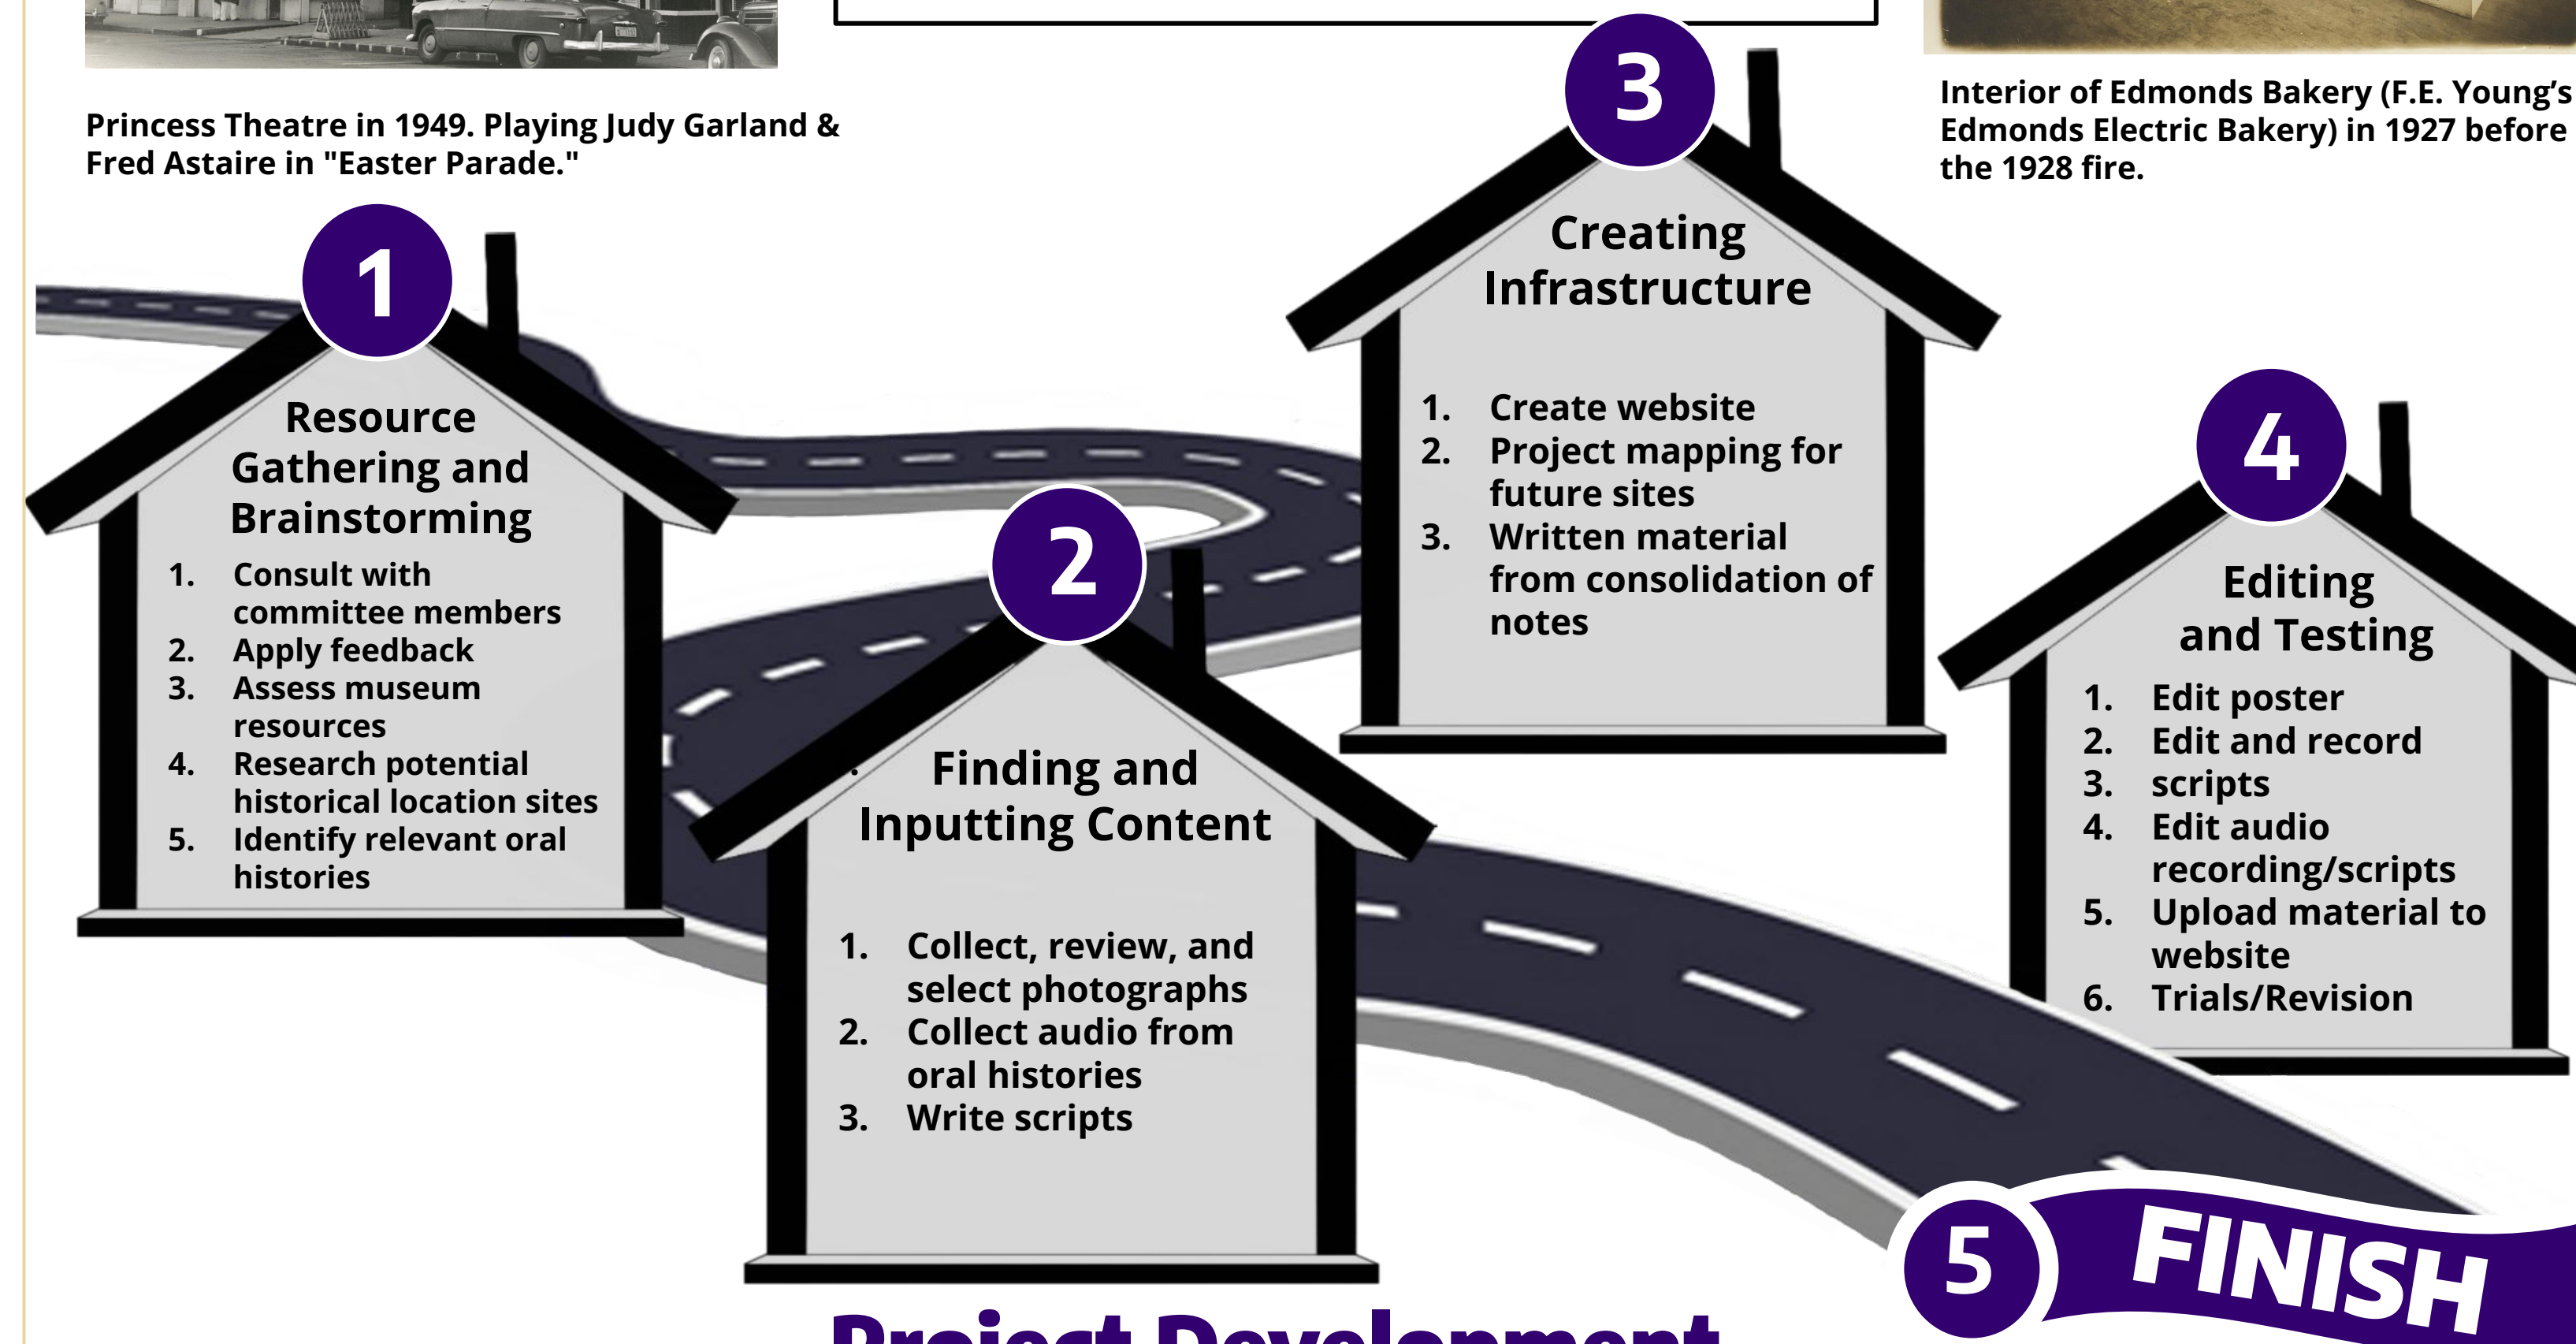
Princess Theatre in 1949. Playing Judy Garland & Fred Astaire in "Easter Parade."

Interior of Edmonds Bakery (F.E. Young's Edmonds Electric Bakery) in 1927 before the 1928 fire.

1

Resource Gathering and Brainstorming

1. Consult with committee members
2. Apply feedback
3. Assess museum resources
4. Research potential historical location sites
5. Identify relevant oral histories

2

Finding and Inputting Content

1. Collect, review, and select photographs
2. Collect audio from oral histories
3. Write scripts

3

Creating Infrastructure

1. Create website
2. Project mapping for future sites
3. Written material from consolidation of notes

4

Editing and Testing

1. Edit poster
2. Edit and record
3. scripts
4. Edit audio recording/scripts
5. Upload material to website
6. Trials/Revision

5 FINISH

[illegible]